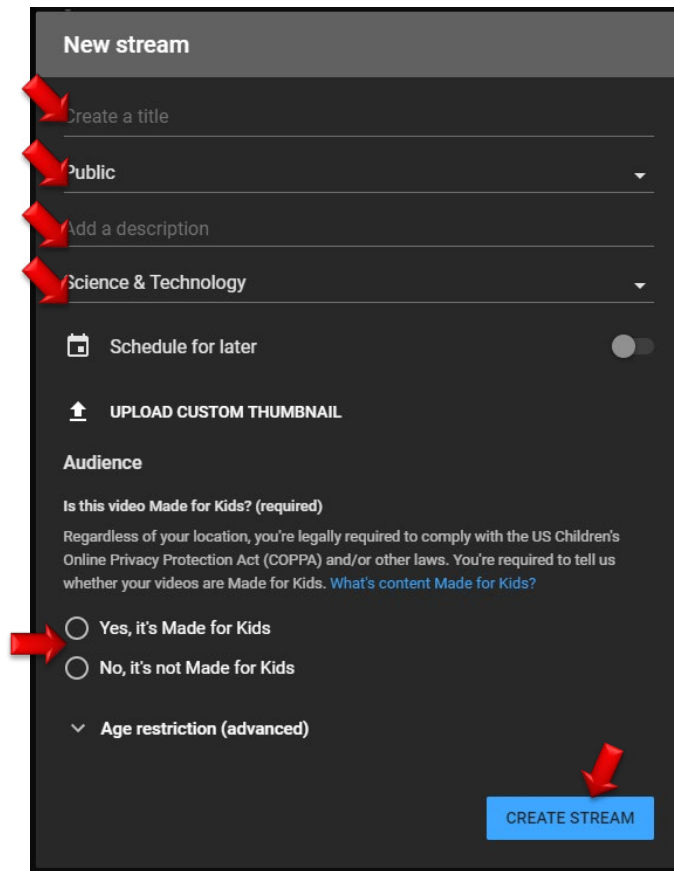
New stream

Create a title

Public

Add a description

Science & Technology

Schedule for later

UPLOAD CUSTOM THUMBNAIL

Audience

Is this video Made for Kids? (required)

Regardless of your location, you're legally required to comply with the US Children's Online Privacy Protection Act (COPPA) and/or other laws. You're required to tell us whether your videos are Made for Kids. What's content Made for Kids?

Yes, it's Made for Kids

No, it's not Made for Kids

Age restriction (advanced)

CREATE STREAM